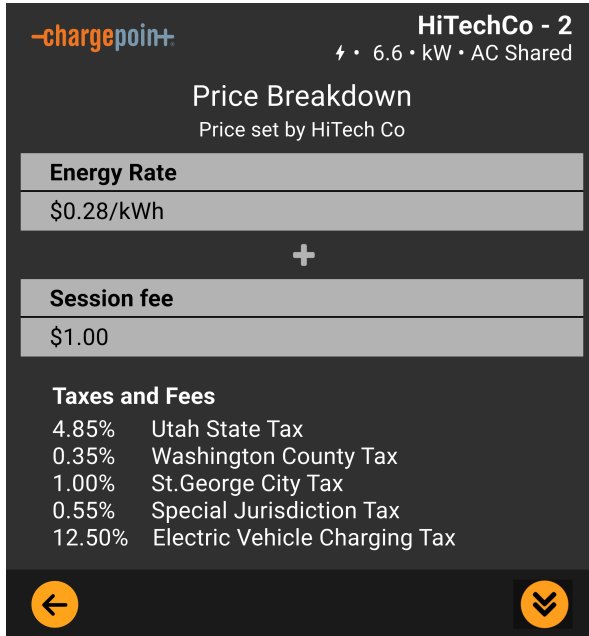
-chargepoin+.

HiTechCo - 2
• 6.6 • kW • AC Shared

Price Breakdown
Price set by HiTech Co

Energy Rate
$0.28/kWh

+

Session fee
$1.00

Taxes and Fees
4.85% Utah State Tax
0.35% Washington County Tax
1.00% St.George City Tax
0.55% Special Jurisdiction Tax
12.50% Electric Vehicle Charging Tax